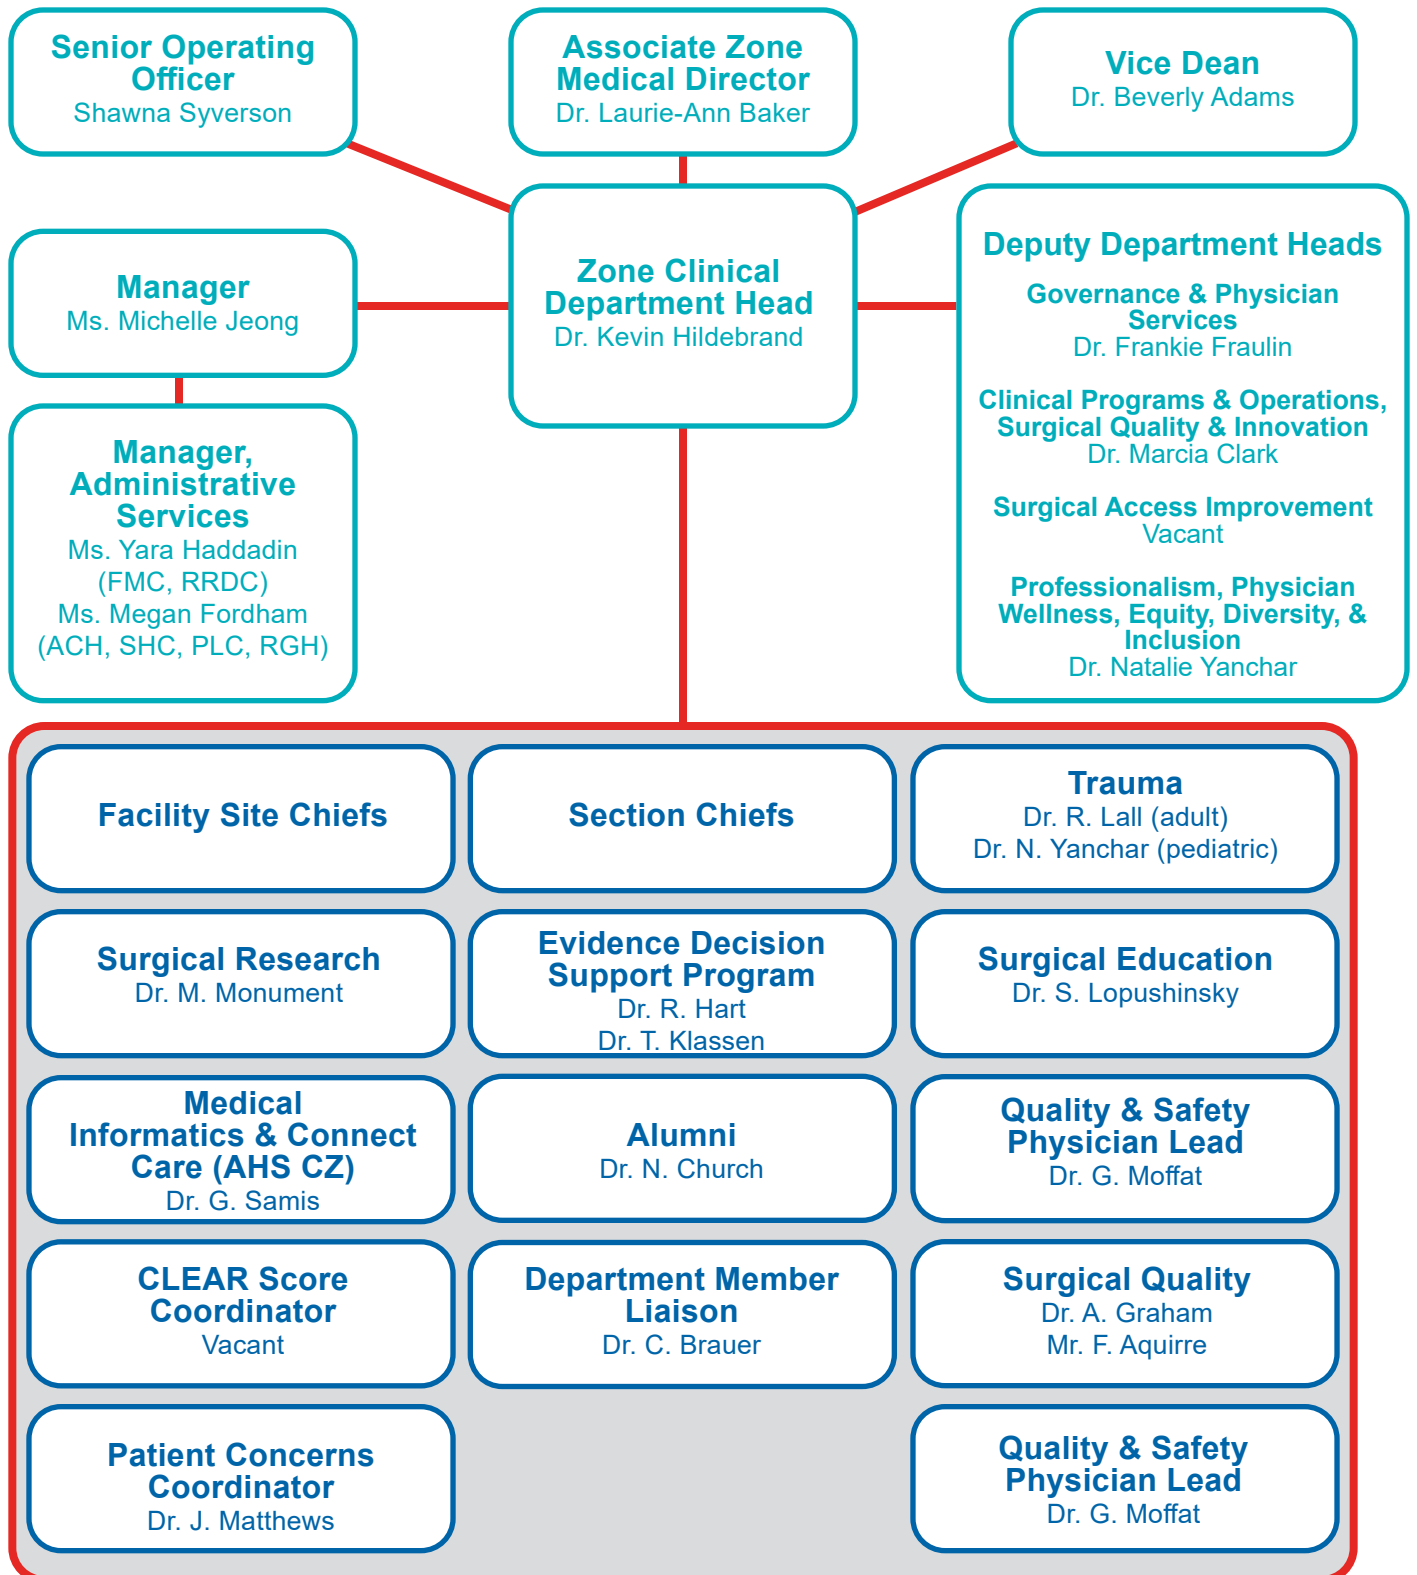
Senior Operating Officer
Shawna Syverson

Associate Zone Medical Director
Dr. Laurie-Ann Baker

Vice Dean
Dr. Beverly Adams

Manager
Ms. Michelle Jeong

Zone Clinical Department Head
Dr. Kevin Hildebrand

Deputy Department Heads

Governance & Physician Services
Dr. Frankie Fraulin

Clinical Programs & Operations, Surgical Quality & Innovation
Dr. Marcia Clark

Surgical Access Improvement
Vacant

Professionalism, Physician Wellness, Equity, Diversity, & Inclusion
Dr. Natalie Yanchar

Manager, Administrative Services
Ms. Yara Haddadin (FMC, RRDC)
Ms. Megan Fordham (ACH, SHC, PLC, RGH)

Facility Site Chiefs

Section Chiefs

Trauma
Dr. R. Lall (adult)
Dr. N. Yanchar (pediatric)

Surgical Research
Dr. M. Monument

Evidence Decision Support Program
Dr. R. Hart
Dr. T. Klassen

Surgical Education
Dr. S. Lopushinsky

Medical Informatics & Connect Care (AHS CZ)
Dr. G. Samis

Alumni
Dr. N. Church

Quality & Safety Physician Lead
Dr. G. Moffat

CLEAR Score Coordinator
Vacant

Department Member Liaison
Dr. C. Brauer

Surgical Quality
Dr. A. Graham
Mr. F. Aquirre

Patient Concerns Coordinator
Dr. J. Matthews

Quality & Safety Physician Lead
Dr. G. Moffat